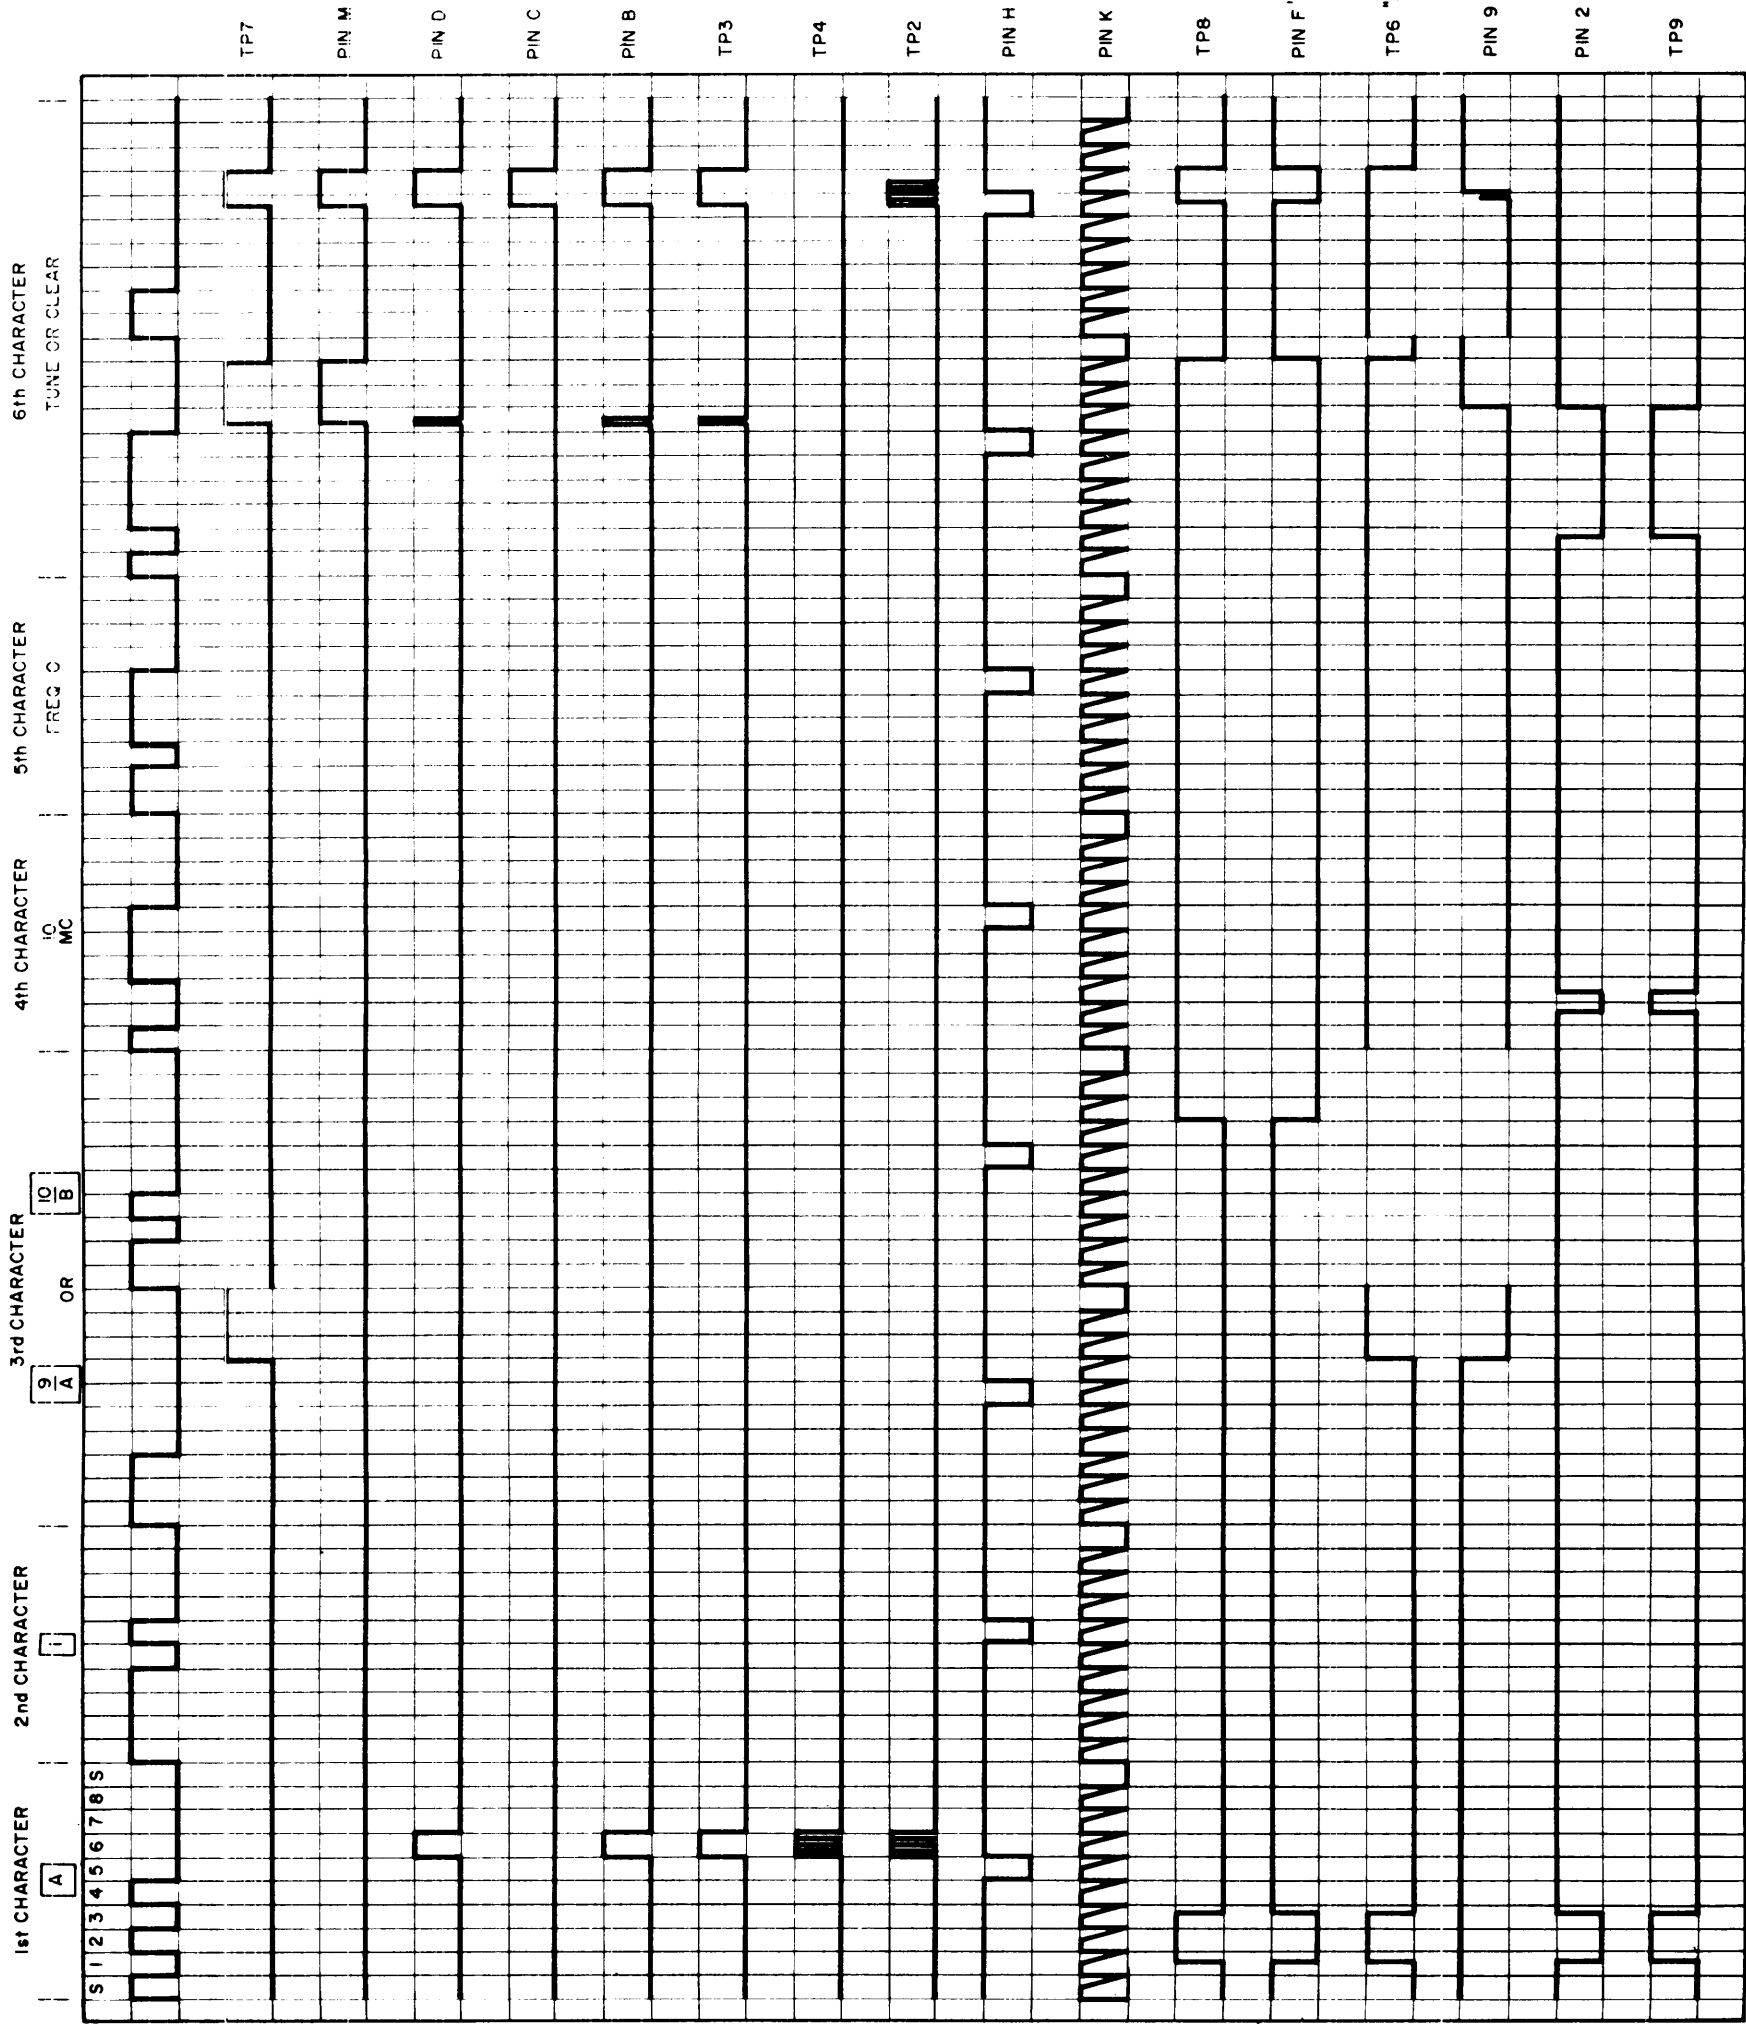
TP7
PIN M
PIN D
PIN C
PIN B
TP3
TP4
TP2
PIN H
PIN K
TP8
PIN F
TP6
PIN 9
PIN 2
TP9

1st CHARACTER
A
S 1 2 3 4 5 6 7 8 S
2nd CHARACTER
1
3rd CHARACTER
9
A
OR
10
B
4th CHARACTER
10
MC
5th CHARACTER
FREQ C
6th CHARACTER
TUNE OR CLEAR